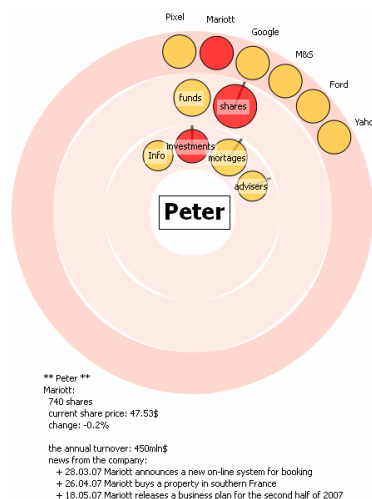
Pixel
Mariott
Google
M&S
Ford
Yaho

funds
shares
Investments
Info
mortages
advisers

Peter

** Peter **
Mariott:
740 shares
current share price: 47.53$
change: -0.2%

the annual turnover: 450mln$
news from the company:
+ 28.03.07 Mariott announces a new on-line system for booking
+ 26.04.07 Mariott buys a property in southern France
+ 18.05.07 Mariott releases a business plan for the second half of 2007